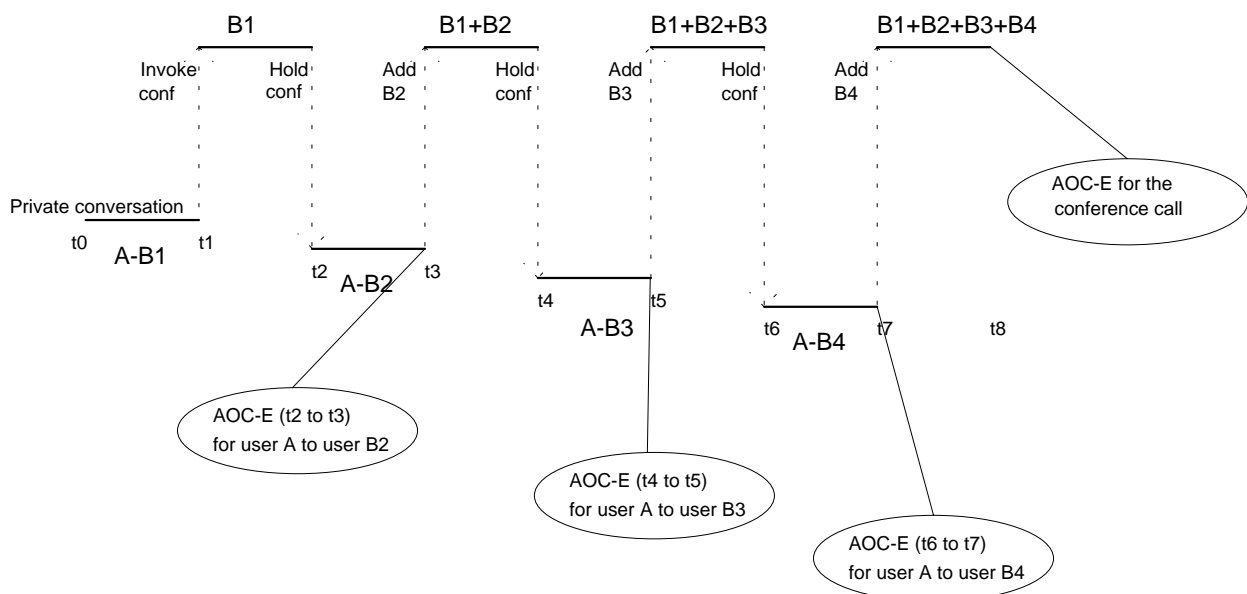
B1

B1+B2

B1+B2+B3

B1+B2+B3+B4

Invoke conf

Hold conf

Add B2

Hold conf

Add B3

Hold conf

Add B4

Private conversation

AOC-E for the conference call

t0

A-B1

t1

t2

A-B2

t3

t4

t5

A-B3

t6

A-B4

t7

t8

AOC-E (t2 to t3) for user A to user B2

AOC-E (t4 to t5) for user A to user B3

AOC-E (t6 to t7) for user A to user B4